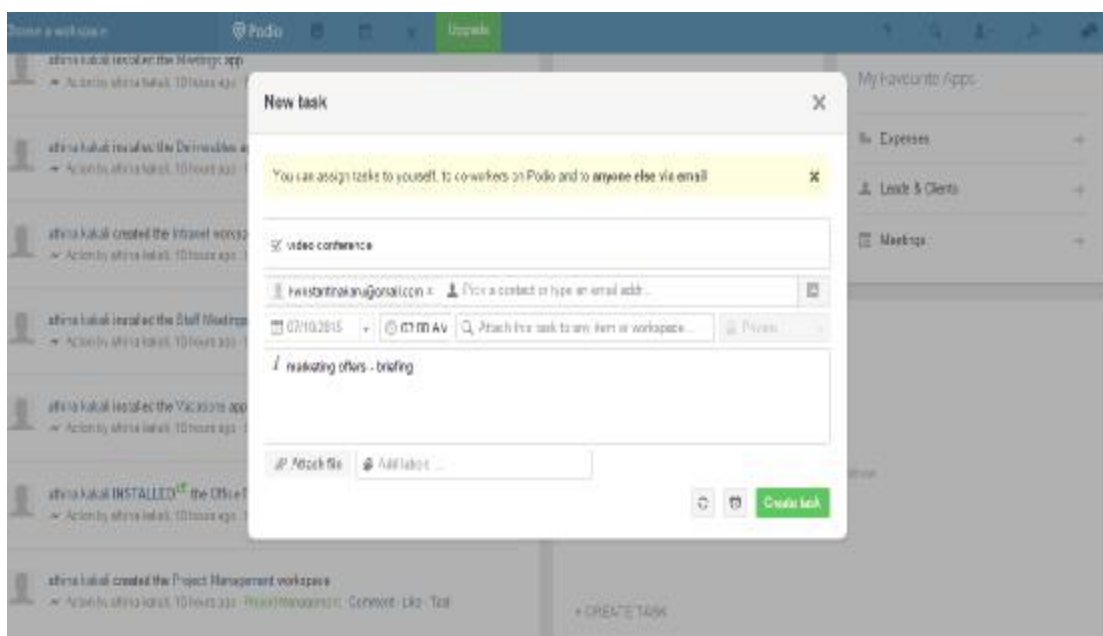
Choose a workspace
Podio
Upgrade

afrina kakali installed the Meetings app
Action by afrina kakali, 10 hours ago

afrina kakali installed the Deliverables a
Action by afrina kakali, 10 hours ago

afrina kakali created the Intranet worksp
Action by afrina kakali, 10 hours ago

afrina kakali installed the Staff Meetings
Action by afrina kakali, 10 hours ago

afrina kakali installed the Vacations app
Action by afrina kakali, 10 hours ago

afrina kakali INSTALLED the Office T
Action by afrina kakali, 10 hours ago

afrina kakali created the Project Management workspace
Action by afrina kakali, 10 hours ago · Project Management · Comment · Like · Task

New task

You can assign tasks to yourself, to co-workers on Podio and to anyone else via email

video conference

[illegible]@gmail.com × Pick a contact or type an email addr...

07/10/2015 07:00 AM Attach this task to any item or workspace... Private

marketing offers - briefing

Attach file Add labels...

Create task

My Favourite Apps
Expenses
Leads & Clients
Meetings

+ CREATE TASK